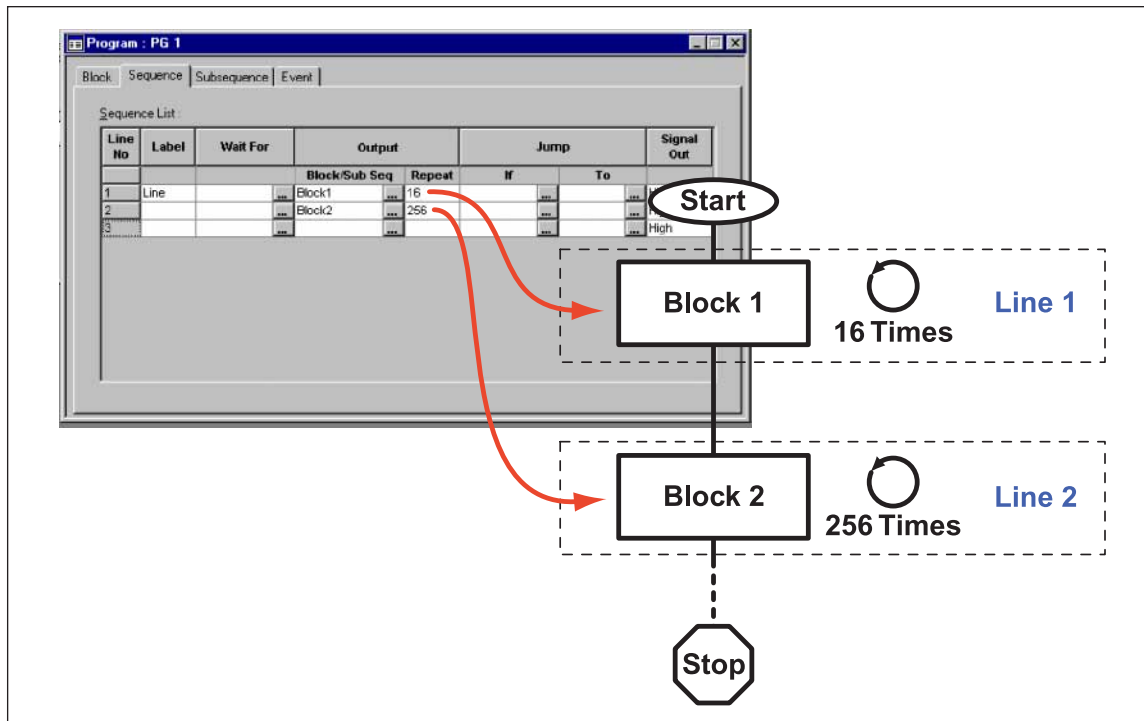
Program : PG 1

Block | Sequence | Subsequence | Event

Sequence List :

| Line No | Label | Wait For | Output | | Jump | | Signal Out |
|---|---|---|---|---|---|---|---|
| | | | Block/Sub Seq | Repeat | If | To | |
| 1 | Line | ... | Block1 ... | 16 | ... | ... | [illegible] |
| 2 | | ... | Block2 ... | 256 | ... | ... | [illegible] |
| 3 | | ... | ... | | ... | ... | High |

Start

Block 1

16 Times

Line 1

Block 2

256 Times

Line 2

Stop